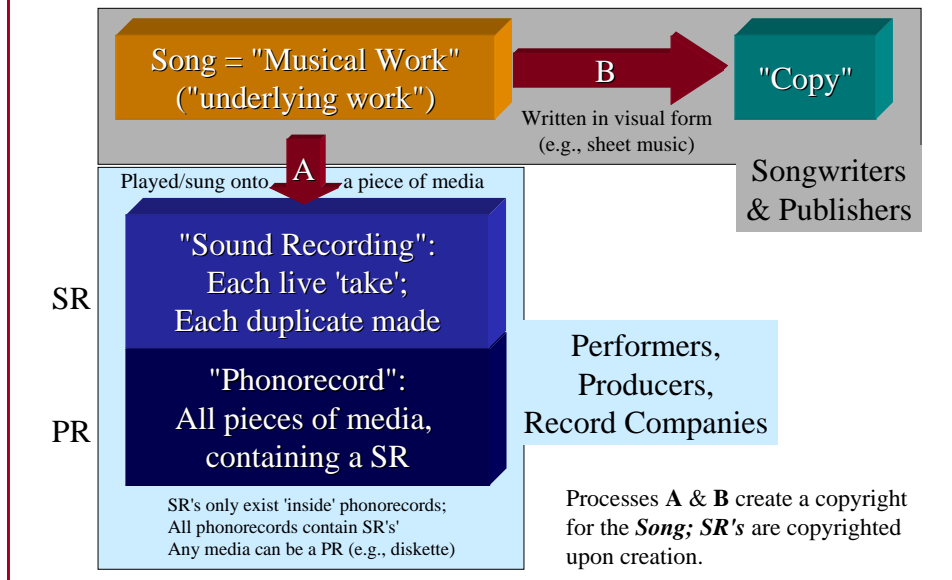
Song = "Musical Work"
("underlying work")

B

"Copy"

Written in visual form
(e.g., sheet music)

Songwriters
& Publishers

A

Played/sung onto a piece of media

SR

"Sound Recording":
Each live 'take';
Each duplicate made

PR

"Phonorecord":
All pieces of media,
containing a SR

Performers,
Producers,
Record Companies

SR's only exist 'inside' phonorecords;
All phonorecords contain SR's'
Any media can be a PR (e.g., diskette)

Processes **A** & **B** create a copyright for the ***Song; SR's*** are copyrighted upon creation.